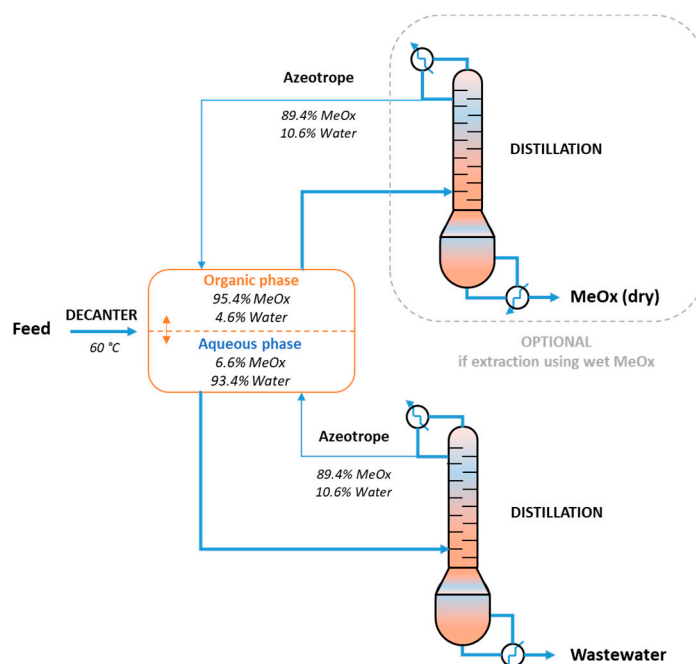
Azeotrope

89.4% MeOx
10.6% Water

DISTILLATION

Feed

DECANTER
60 °C

Organic phase
95.4% MeOx
4.6% Water

Aqueous phase
6.6% MeOx
93.4% Water

MeOx (dry)

OPTIONAL
if extraction using wet MeOx

Azeotrope

89.4% MeOx
10.6% Water

DISTILLATION

Wastewater